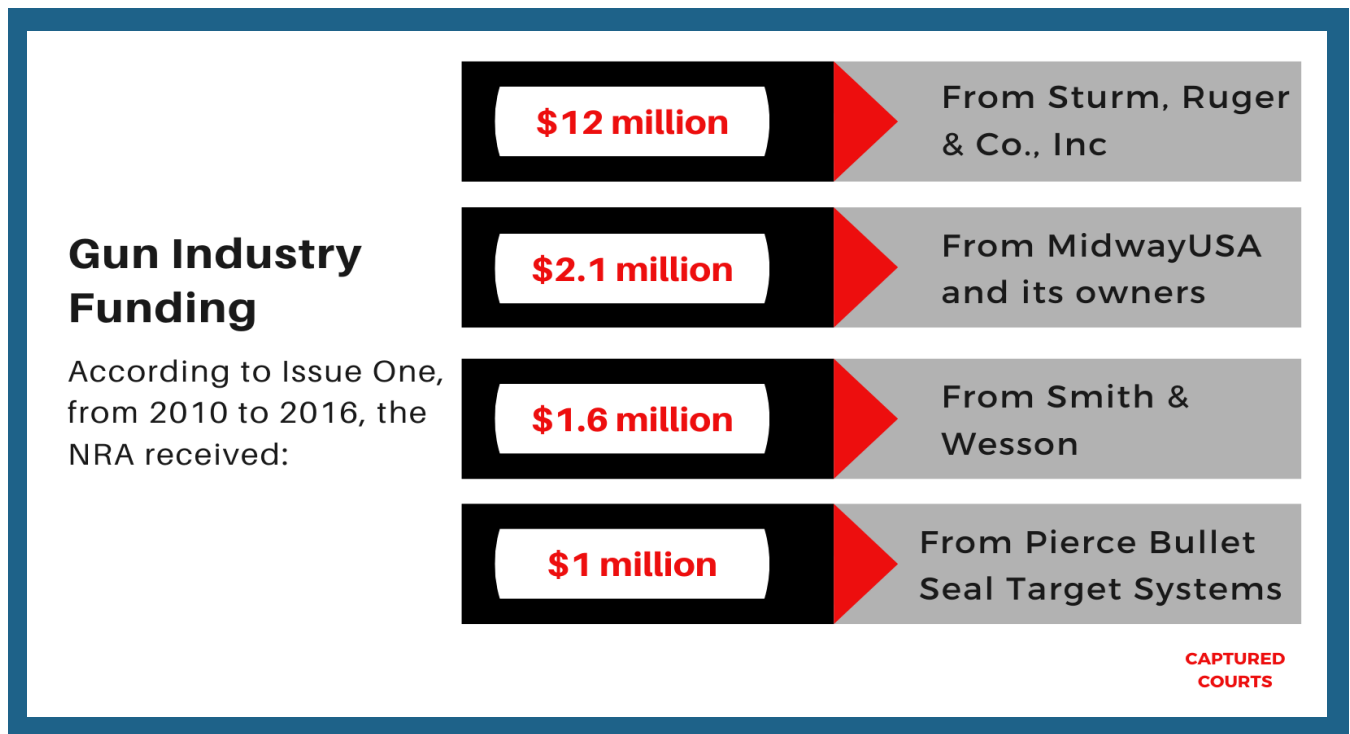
Gun Industry Funding

According to Issue One, from 2010 to 2016, the NRA received:

$12 million
From Sturm, Ruger & Co., Inc

$2.1 million
From MidwayUSA and its owners

$1.6 million
From Smith & Wesson

$1 million
From Pierce Bullet Seal Target Systems

CAPTURED COURTS